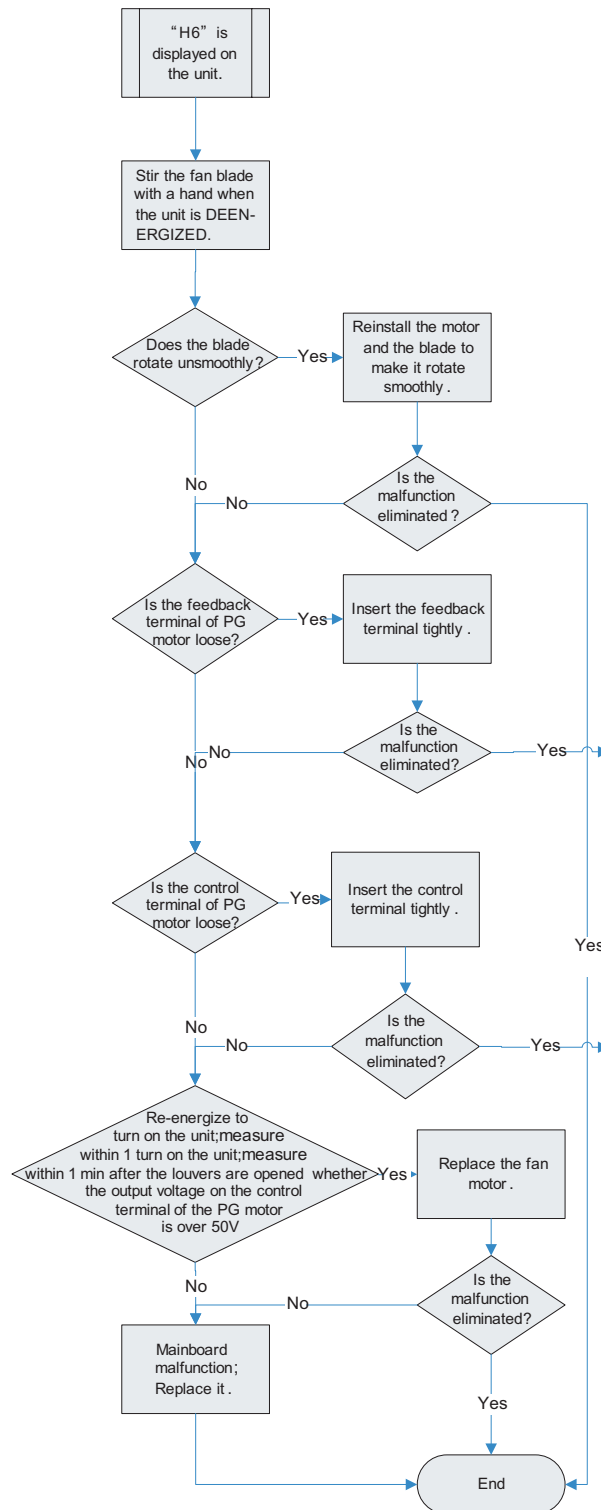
"H6" is displayed on the unit.

Stir the fan blade with a hand when the unit is DEENERGIZED.

Does the blade rotate unsmoothly?

Yes

Reinstall the motor and the blade to make it rotate smoothly .

No

No

Is the malfunction eliminated ?

Is the feedback terminal of PG motor loose?

Yes

Insert the feedback terminal tightly .

No

No

Is the malfunction eliminated?

Yes

Is the control terminal of PG motor loose?

Yes

Insert the control terminal tightly .

Yes

No

No

Is the malfunction eliminated?

Yes

Re-energize to turn on the unit;measure within 1 turn on the unit;measure within 1 min after the louvers are opened whether the output voltage on the control terminal of the PG motor is over 50V

Yes

Replace the fan motor .

No

No

Is the malfunction eliminated?

Mainboard malfunction; Replace it .

Yes

End